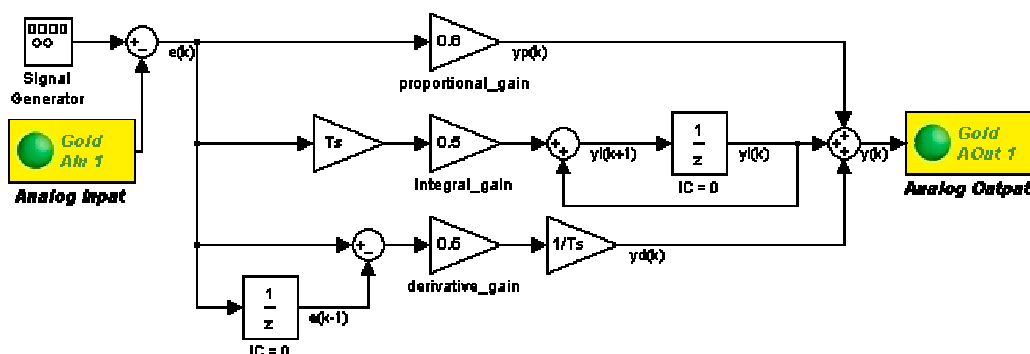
Signal Generator

Gold AIn 1

Analog Input

+ −

e(k)

0.6

yp(k)

proportional_gain

Ts

0.5

Integral_gain

+ +

yi(k+1)

$\frac{1}{z}$

yi(k)

IC = 0

+ + +

y(k)

Gold AOut 1

Analog Output

+ −

0.5

derivative_gain

1/Ts

yd(k)

$\frac{1}{z}$

e(k-1)

IC = 0